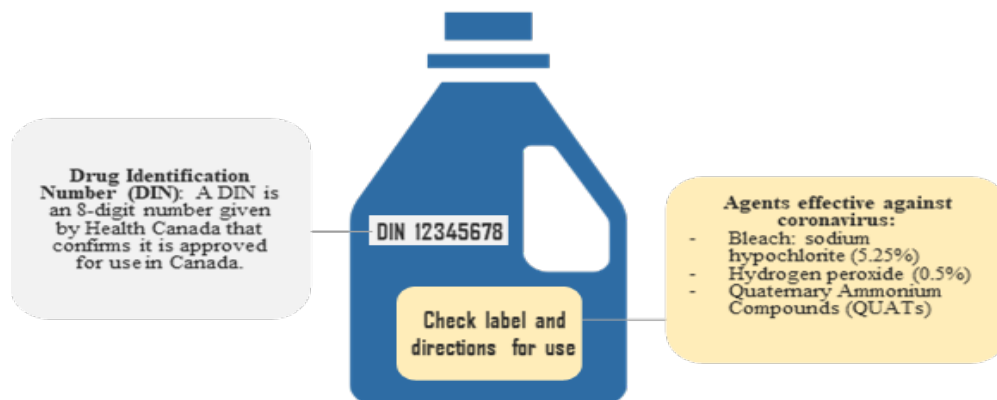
**Drug Identification Number (DIN)**: A DIN is an 8-digit number given by Health Canada that confirms it is approved for use in Canada.

DIN 12345678

Check label and directions for use

**Agents effective against coronavirus:**
- Bleach: sodium hypochlorite (5.25%)
- Hydrogen peroxide (0.5%)
- Quaternary Ammonium Compounds (QUATs)